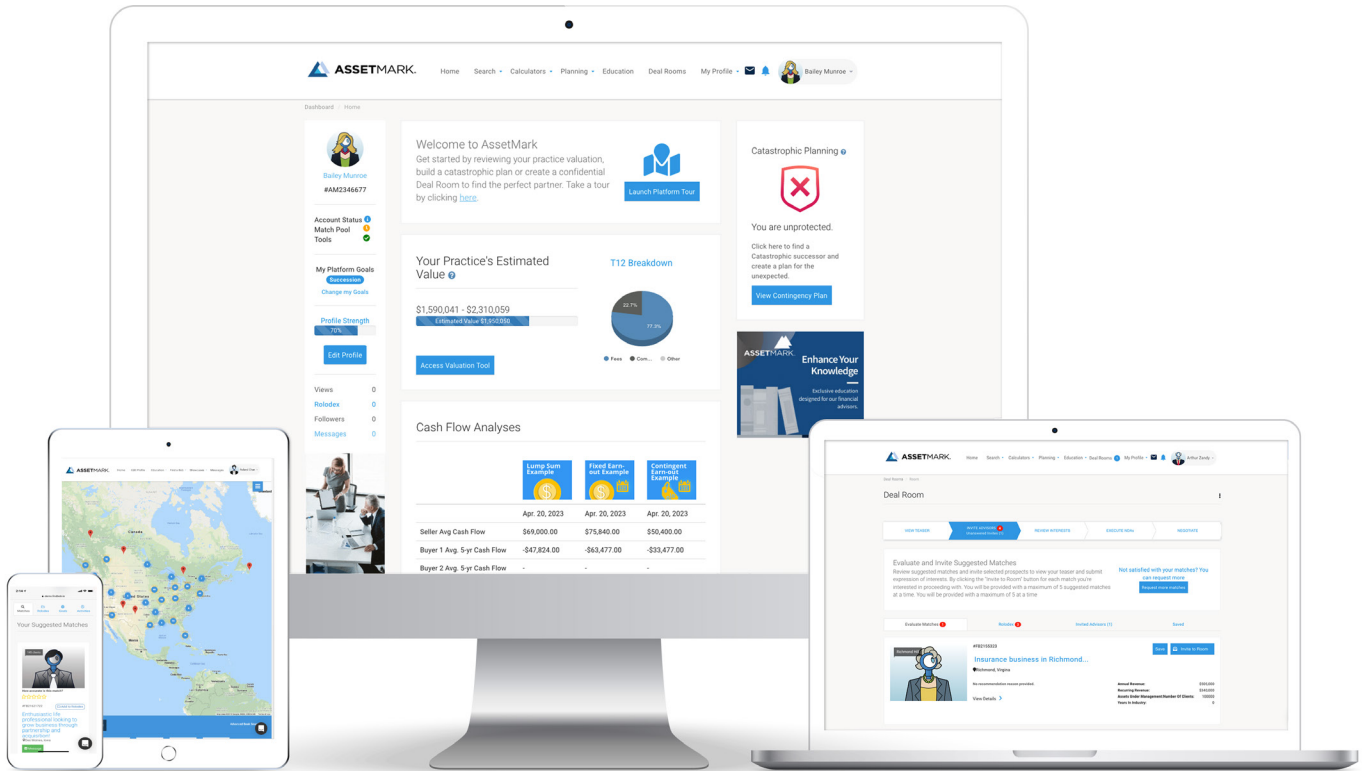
ASSETMARK. Home Search Calculators Planning Education Deal Rooms My Profile Bailey Munroe

Dashboard / Home

Bailey Munroe
#AM2346677

Account Status
Match Pool
Tools

My Platform Goals
Succession
Change my Goals

Profile Strength
70%

Edit Profile

Views 0
Rolodex 0
Followers 0
Messages 0

Welcome to AssetMark

Get started by reviewing your practice valuation, build a catastrophic plan or create a confidential Deal Room to find the perfect partner. Take a tour by clicking here.

Launch Platform Tour

Your Practice's Estimated Value

$1,590,041 - $2,310,059
Estimated Value $1,950,050

Access Valuation Tool

T12 Breakdown

22.7%
77.3%

Fees Com... Other

Catastrophic Planning

You are unprotected.

Click here to find a Catastrophic successor and create a plan for the unexpected.

View Contingency Plan

ASSETMARK.
Enhance Your Knowledge
Exclusive education designed for our financial advisors.

Cash Flow Analyses

| | Lump Sum Example | Fixed Earn-out Example | Contingent Earn-out Example |
|---|---|---|---|
| | Apr. 20, 2023 | Apr. 20, 2023 | Apr. 20, 2023 |
| Seller Avg Cash Flow | $69,000.00 | $75,840.00 | $50,400.00 |
| Buyer 1 Avg. 5-yr Cash Flow | -$47,824.00 | -$63,477.00 | -$33,477.00 |
| Buyer 2 Avg. 5-yr Cash Flow | - | - | - |

ASSETMARK.

Your Suggested Matches

ASSETMARK. Home Search Calculators Planning Education Deal Rooms My Profile Arthur Zandy

Deal Room

VIEW TEASER
INVITE ADVISORS
REVIEW INTERESTS
EXECUTE NDA
NEGOTIATE

Evaluate and Invite Suggested Matches

Review suggested matches and invite selected prospects to view your teaser and submit expression of interests. By clicking the "Invite to Room" button for each match you're interested in proceeding with. You will be provided with a maximum of 5 suggested matches at a time. You will be provided with a maximum of 5 at a time

Not satisfied with your matches? You can request more

Request more matches

Evaluate Matches
Rolodex
Invited Advisors (1)
Saved

#FB2105020
Insurance business in Richmond...
Richmond, Virginia

Save
Invite to Room

No recommendation reason provided.

View Details

Annual Revenue:
Recurring Revenue:
Assets Under Management Number Of Clients:
Years In Industry: